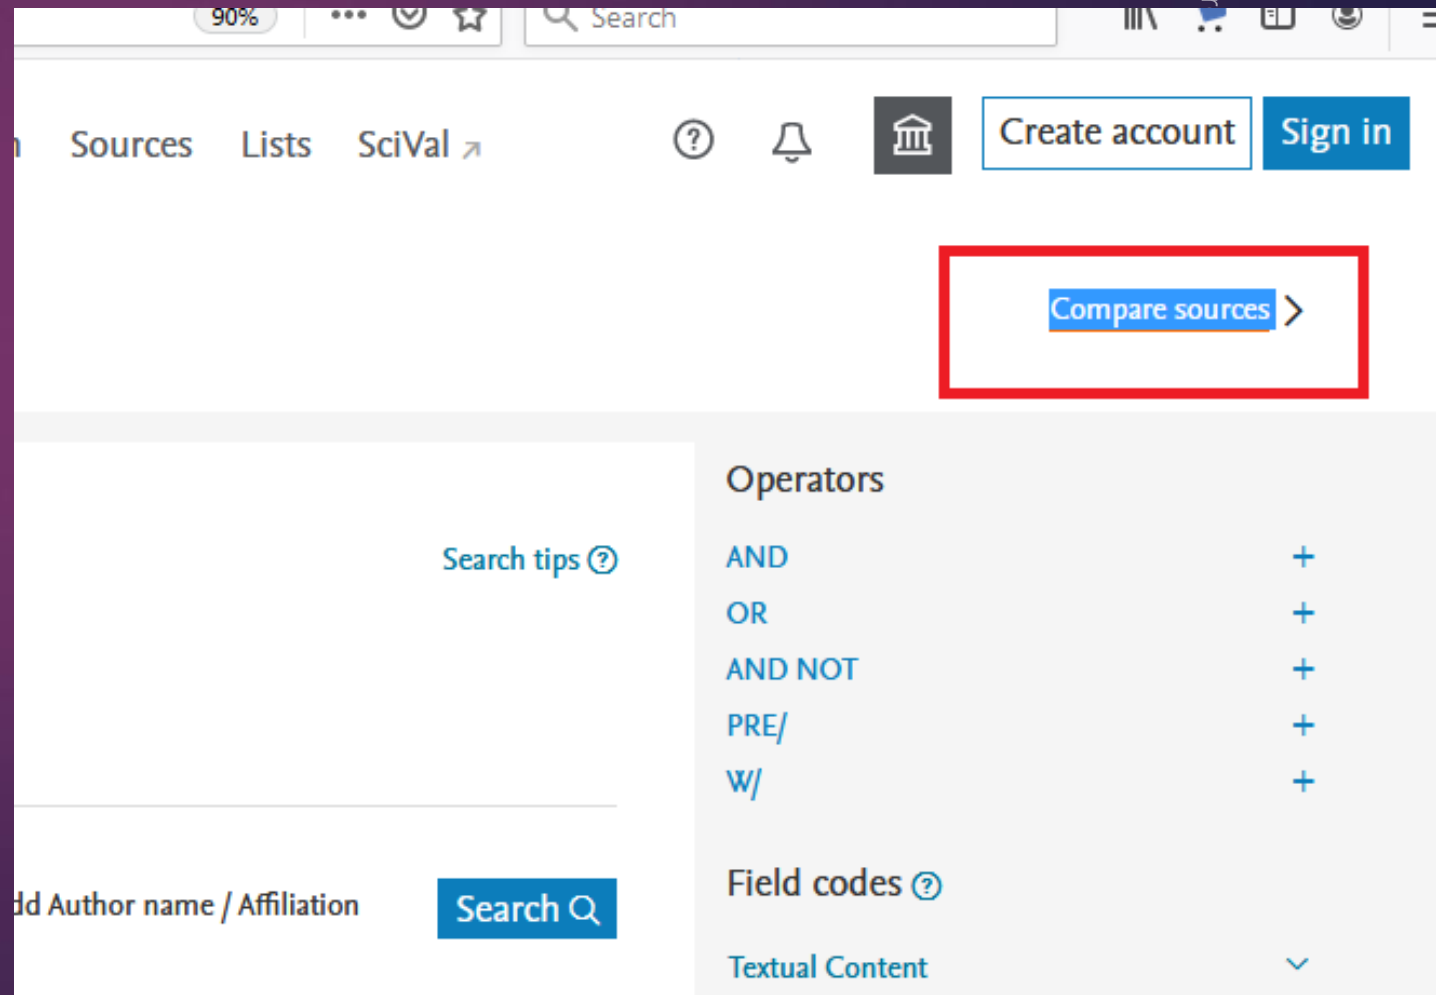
90%

Search

Sources Lists SciVal

Create account Sign in

Compare sources

Search tips

Operators

AND +

OR +

AND NOT +

PRE/ +

W/ +

dd Author name / Affiliation

Search

Field codes

Textual Content